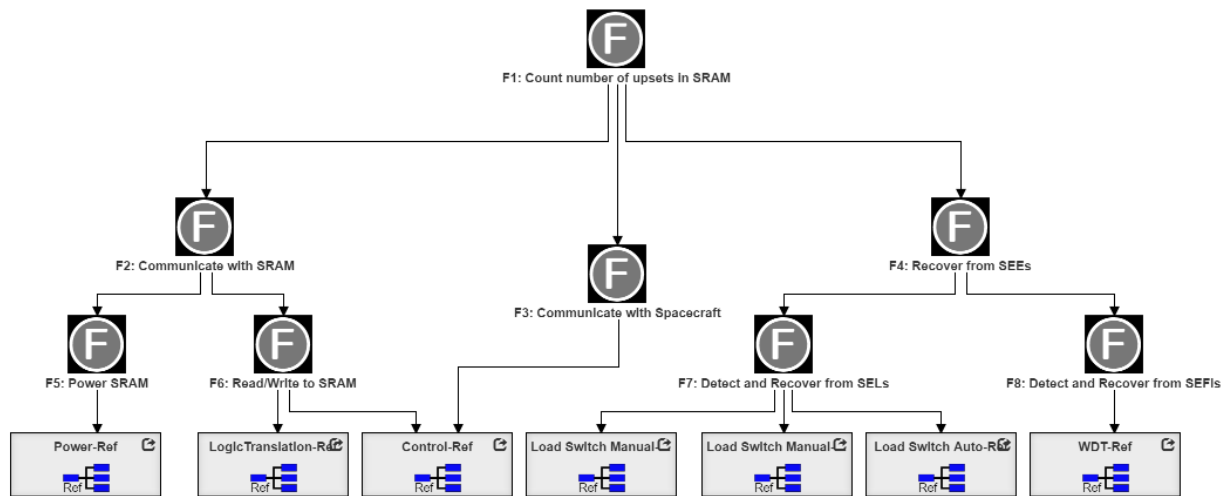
F

F1: Count number of upsets in SRAM

F

F2: Communicate with SRAM

F

F3: Communicate with Spacecraft

F

F4: Recover from SEEs

F

F5: Power SRAM

F

F6: Read/Write to SRAM

F

F7: Detect and Recover from SELs

F

F8: Detect and Recover from SEFIs

Power-Ref

Ref

LogicTranslation-Re

Ref

Control-Ref

Ref

Load Switch Manual-

Ref

Load Switch Manual-

Ref

Load Switch Auto-Re

Ref

WDT-Ref

Ref